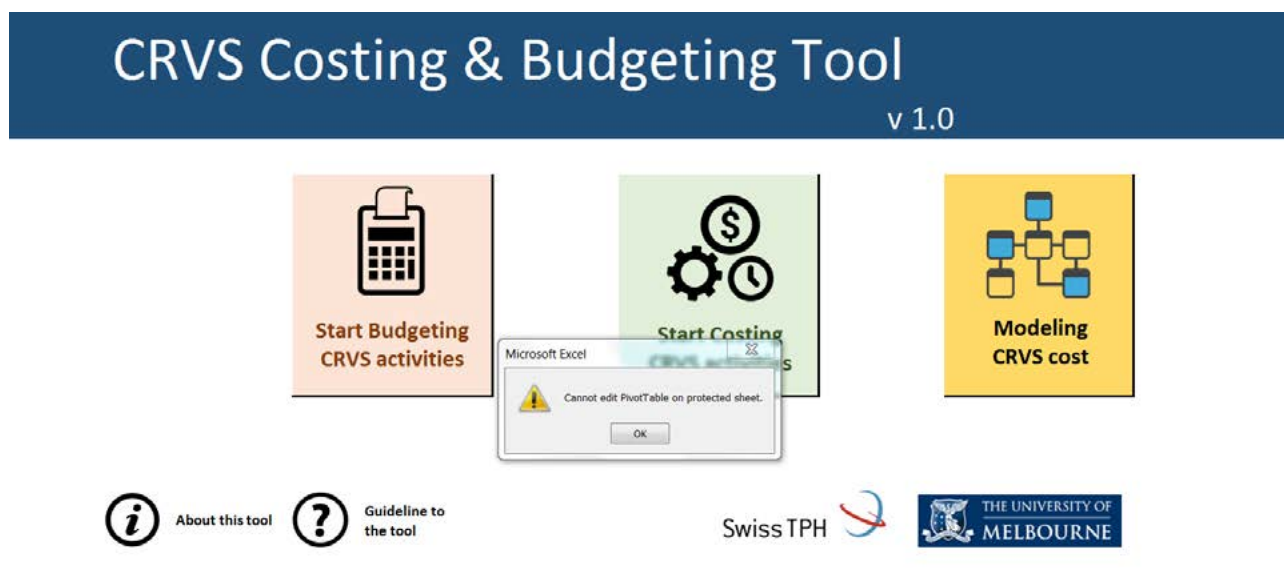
CRVS Costing & Budgeting Tool

v 1.0

Start Budgeting CRVS activities

Start Costing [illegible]

Modeling CRVS cost

Microsoft Excel

Cannot edit PivotTable on protected sheet.

OK

About this tool

Guideline to the tool

Swiss TPH

THE UNIVERSITY OF MELBOURNE